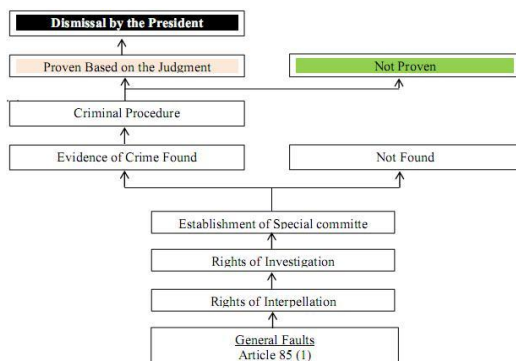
Dismissal by the President

Proven Based on the Judgment

Not Proven

Criminal Procedure

Evidence of Crime Found

Not Found

Establishment of Special committe

Rights of Investigation

Rights of Interpellation

General Faults
Article 85 (1)